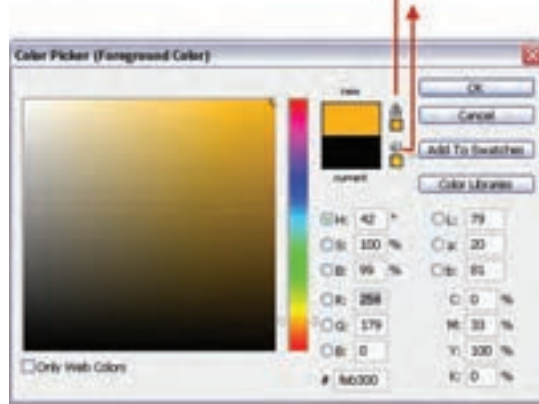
Color Picker (Foreground Color)

new

current

OK

Cancel

Add To Swatches

Color Libraries

H: 42 °

S: 100 %

B: 99 %

R: 255

G: 179

B: 0

L: 79

a: 20

b: 81

C: 0 %

M: 33 %

Y: 100 %

K: 0 %

# ffb300

Only Web Colors